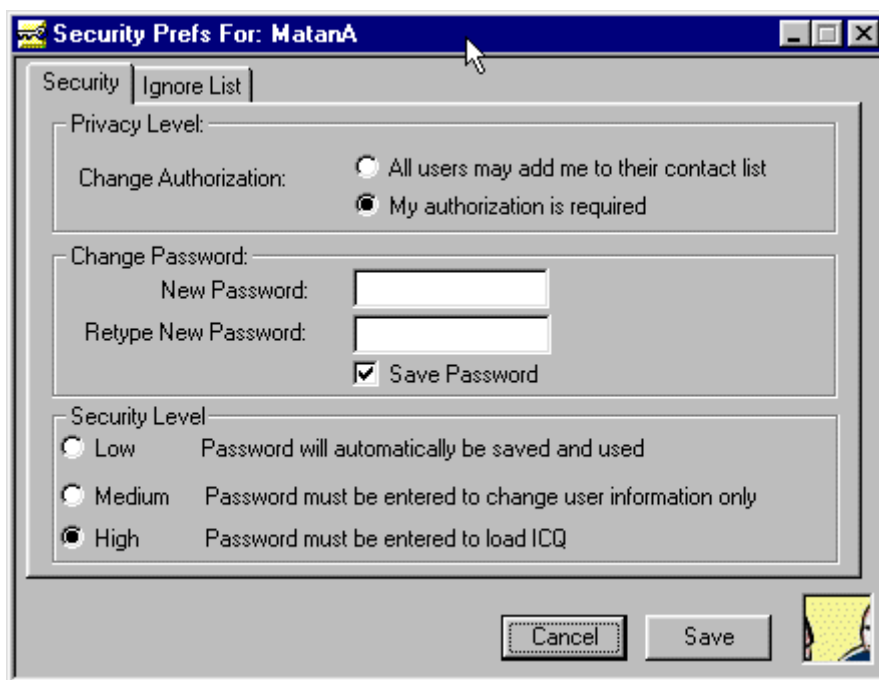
Security Prefs For: MatanA

Security | Ignore List

Privacy Level:

Change Authorization:
All users may add me to their contact list
My authorization is required

Change Password:
New Password:
Retype New Password:
Save Password

Security Level
Low Password will automatically be saved and used
Medium Password must be entered to change user information only
High Password must be entered to load ICQ

Cancel
Save